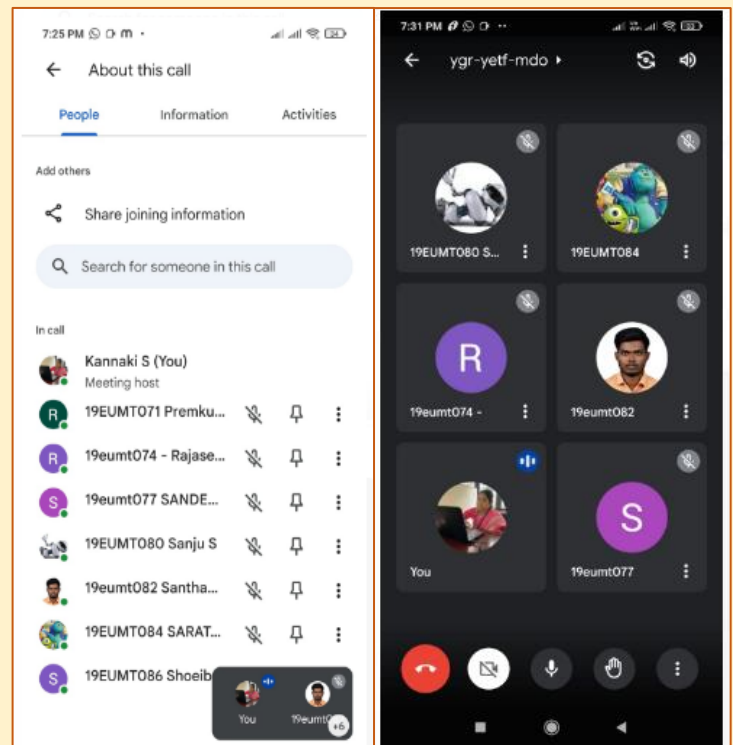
7:25 PM

About this call

People

Information

Activities

Add others

Share joining information

Search for someone in this call

In call

Kannaki S (You)

Meeting host

R 19EUMT071 Premku...

R 19eumt074 - Rajase...

S 19eumt077 SANDE...

19EUMT080 Sanju S

19eumt082 Santha...

19EUMT084 SARAT...

S 19EUMT086 Shoeib

You

19eumt0

+6

7:31 PM

ygr-yetf-mdo

19EUMT080 S...

19EUMT084

R

19eumt074 -

19eumt082

You

S

19eumt077